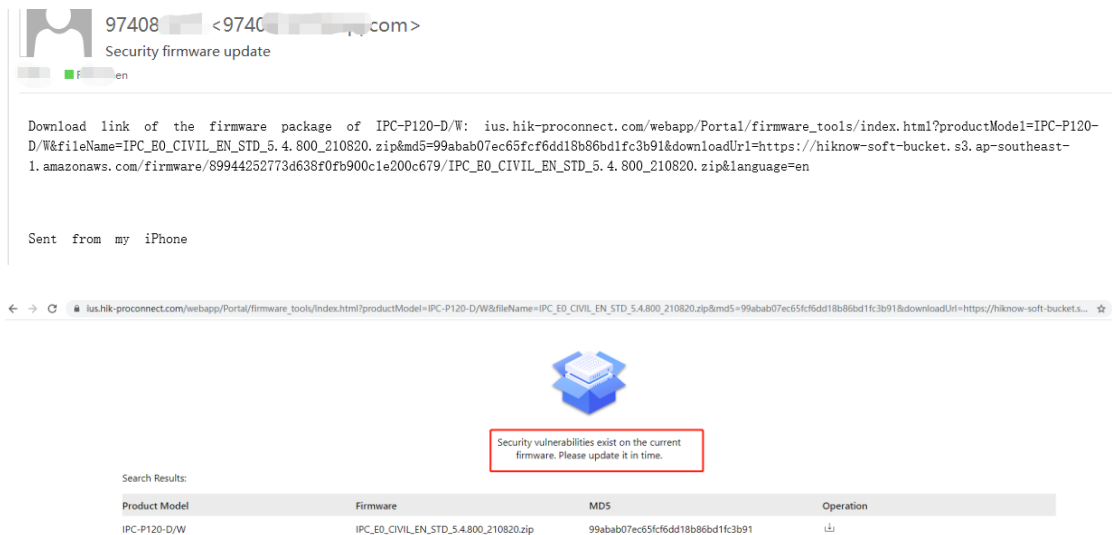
97408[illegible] <9740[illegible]com>
Security firmware update
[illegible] F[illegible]en

Download link of the firmware package of IPC-P120-D/W: ius.hik-proconnect.com/webapp/Portal/firmware_tools/index.html?productModel=IPC-P120-D/W&fileName=IPC_E0_CIVIL_EN_STD_5.4.800_210820.zip&md5=99abab07ec65fcf6dd18b86bd1fc3b91&downloadUrl=https://hiknow-soft-bucket.s3.ap-southeast-1.amazonaws.com/firmware/89944252773d638f0fb900c1e200c679/IPC_E0_CIVIL_EN_STD_5.4.800_210820.zip&language=en

Sent from my iPhone

ius.hik-proconnect.com/webapp/Portal/firmware_tools/index.html?productModel=IPC-P120-D/W&fileName=IPC_E0_CIVIL_EN_STD_5.4.800_210820.zip&md5=99abab07ec65fcf6dd18b86bd1fc3b91&downloadUrl=https://hiknow-soft-bucket.s...

Security vulnerabilities exist on the current firmware. Please update it in time.

Search Results:

| Product Model | Firmware | MD5 | Operation |
|---|---|---|---|
| IPC-P120-D/W | IPC_E0_CIVIL_EN_STD_5.4.800_210820.zip | 99abab07ec65fcf6dd18b86bd1fc3b91 | |